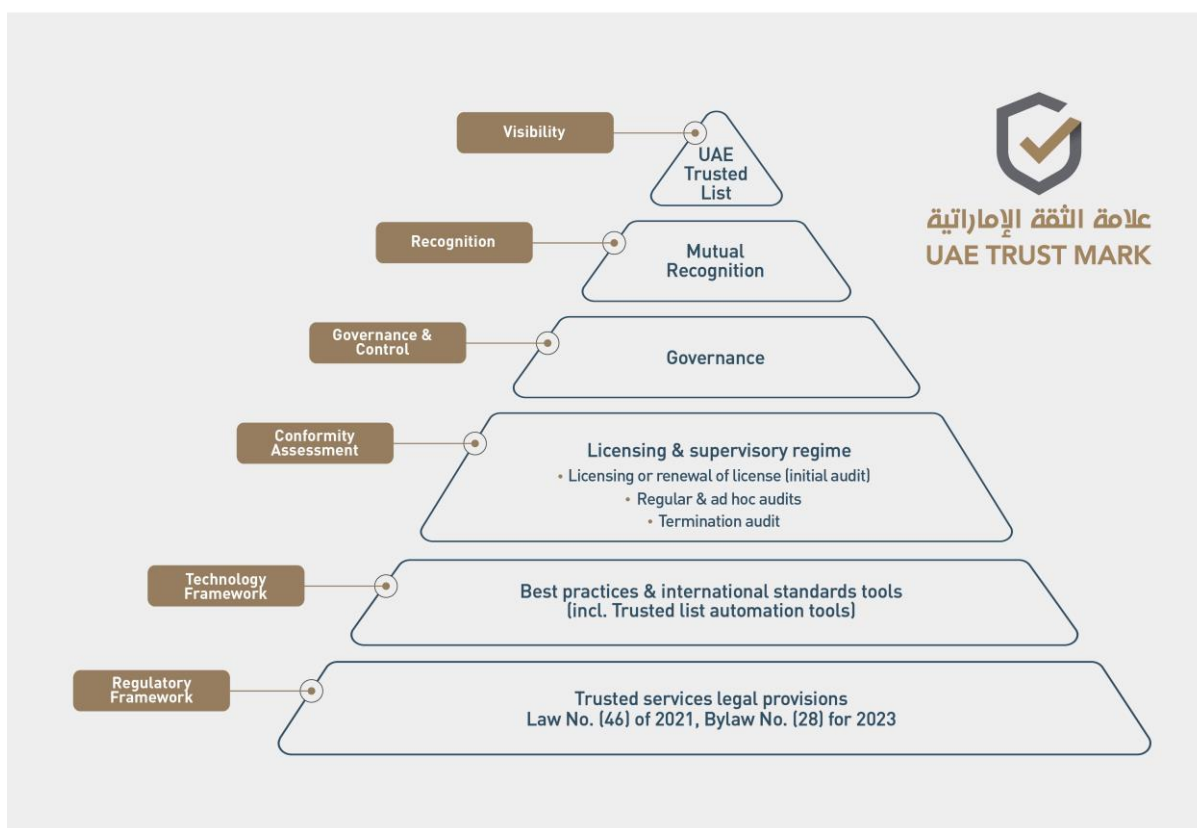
علامة الثقة الإماراتية
UAE TRUST MARK

Visibility

UAE Trusted List

Recognition

Mutual Recognition

Governance & Control

Governance

Conformity Assessment

Licensing & supervisory regime
• Licensing or renewal of license (initial audit)
• Regular & ad hoc audits
• Termination audit

Technology Framework

Best practices & international standards tools (incl. Trusted list automation tools)

Regulatory Framework

Trusted services legal provisions
Law No. (46) of 2021, Bylaw No. (28) for 2023